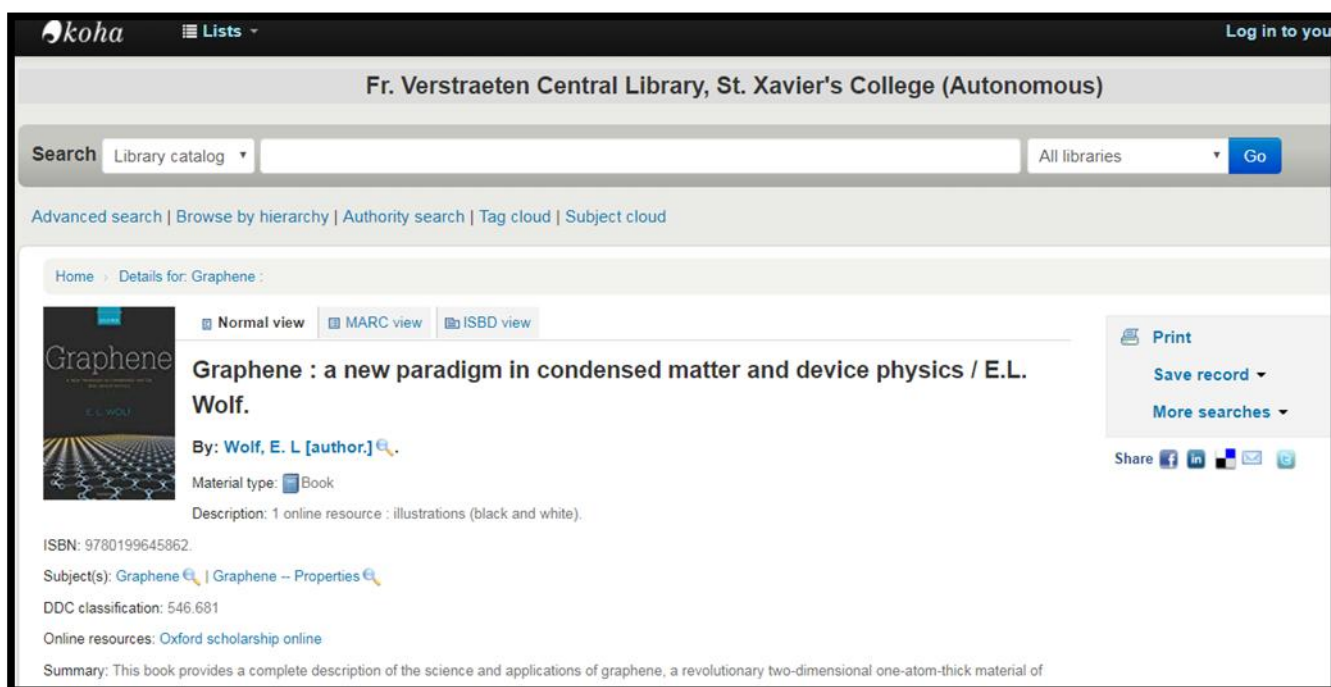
koha Lists

Log in to you

Fr. Verstraeten Central Library, St. Xavier's College (Autonomous)

Search Library catalog

All libraries Go

Advanced search | Browse by hierarchy | Authority search | Tag cloud | Subject cloud

Home › Details for: Graphene :

Graphene

E. L. WOLF

Normal view MARC view ISBD view

Graphene : a new paradigm in condensed matter and device physics / E.L. Wolf.

By: Wolf, E. L [author.].

Material type: Book

Description: 1 online resource : illustrations (black and white).

ISBN: 9780199645862.

Subject(s): Graphene | Graphene -- Properties

DDC classification: 546.681

Online resources: Oxford scholarship online

Summary: This book provides a complete description of the science and applications of graphene, a revolutionary two-dimensional one-atom-thick material of

Print

Save record

More searches

Share